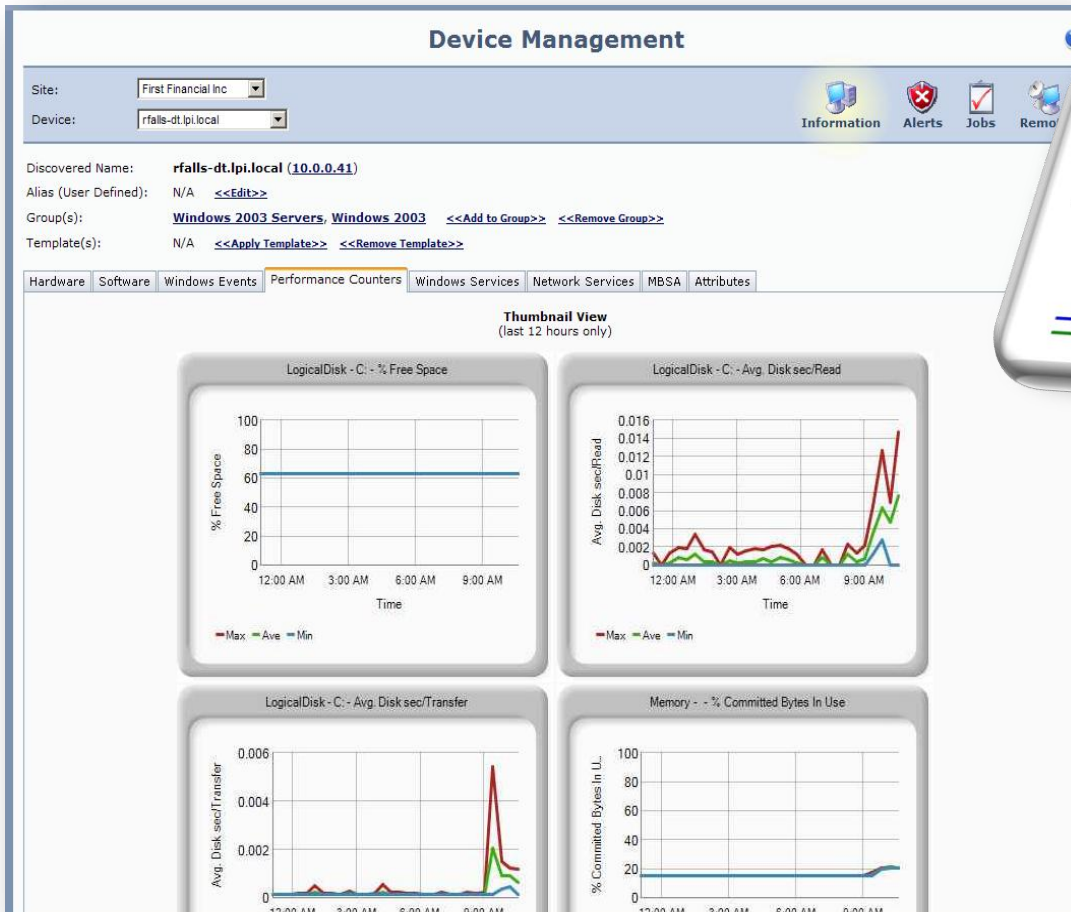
Device Management

Site: First Financial Inc
Device: rfalls-dt.lpi.local

Information Alerts Jobs Remo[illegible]

Discovered Name: rfalls-dt.lpi.local (10.0.0.41)
Alias (User Defined): N/A <<Edit>>
Group(s): Windows 2003 Servers, Windows 2003 <<Add to Group>> <<Remove Group>>
Template(s): N/A <<Apply Template>> <<Remove Template>>

Hardware | Software | Windows Events | Performance Counters | Windows Services | Network Services | MBSA | Attributes

Thumbnail View
(last 12 hours only)

LogicalDisk - C: - % Free Space

100
80
60
40
20
0
% Free Space
12:00 AM 3:00 AM 6:00 AM 9:00 AM
Time
Max Ave Min

LogicalDisk - C: - Avg. Disk sec/Read

0.016
0.014
0.012
0.01
0.008
0.006
0.004
0.002
0
Avg. Disk sec/Read
12:00 AM 3:00 AM 6:00 AM 9:00 AM
Time
Max Ave Min

LogicalDisk - C: - Avg. Disk sec/Transfer

0.006
0.004
0.002
0
Avg. Disk sec/Transfer

Memory - - % Committed Bytes In Use

100
80
60
40
20
0
% Committed Bytes In U...